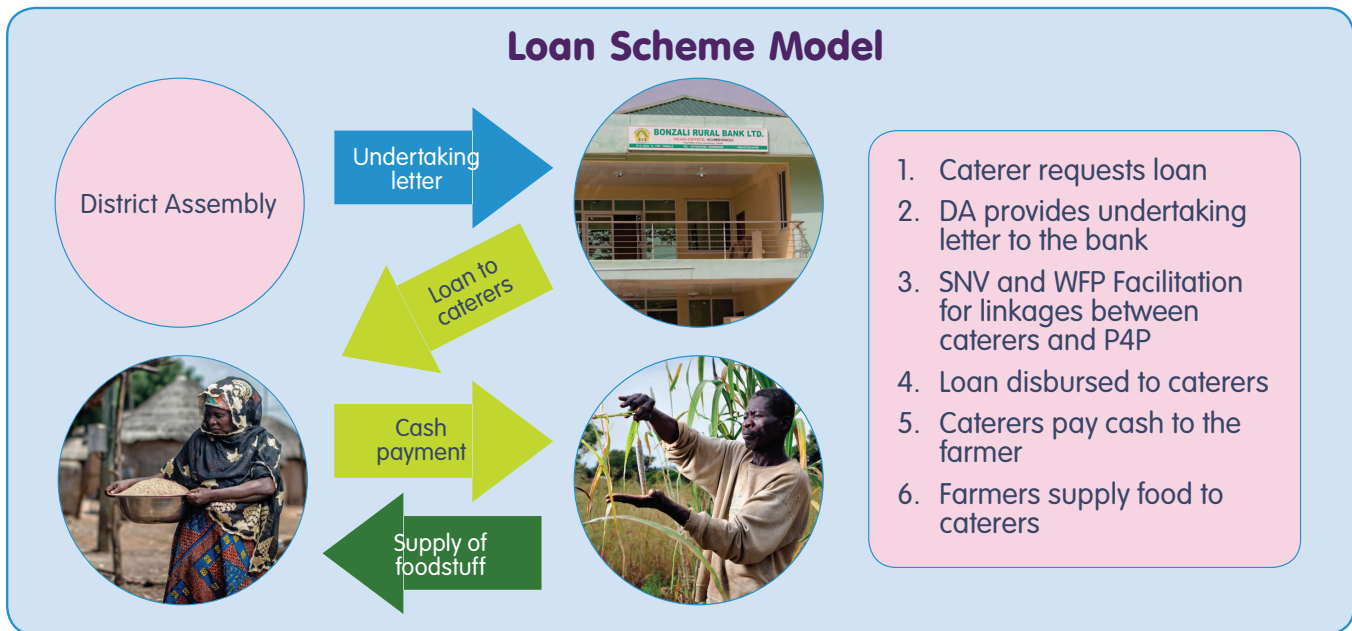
Loan Scheme Model

District Assembly

Undertaking letter

BONZALI RURAL BANK LTD.

Loan to caterers

Cash payment

Supply of foodstuff

1. Caterer requests loan
2. DA provides undertaking letter to the bank
3. SNV and WFP Facilitation for linkages between caterers and P4P
4. Loan disbursed to caterers
5. Caterers pay cash to the farmer
6. Farmers supply food to caterers